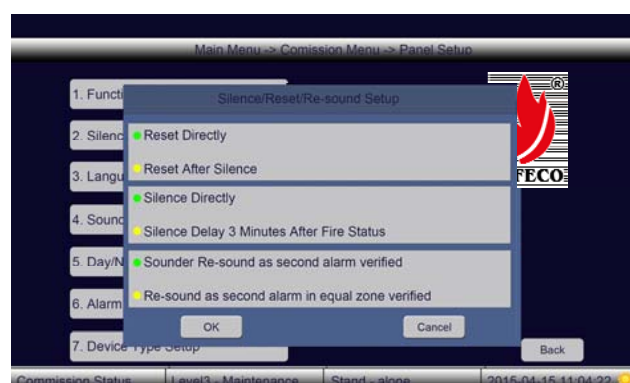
Main Menu -> Comission Menu -> Panel Setup

1. Functi

2. Silenc

3. Langu

4. Sound

5. Day/N

6. Alarm

7. Device Type Setup

®

FECO

Silence/Reset/Re-sound Setup

Reset Directly

Reset After Silence

Silence Directly

Silence Delay 3 Minutes After Fire Status

Sounder Re-sound as second alarm verified

Re-sound as second alarm in equal zone verified

OK

Cancel

Back

Commission Status | Level3 - Maintenance | Stand - alone | 2015-04-15 11:04:22